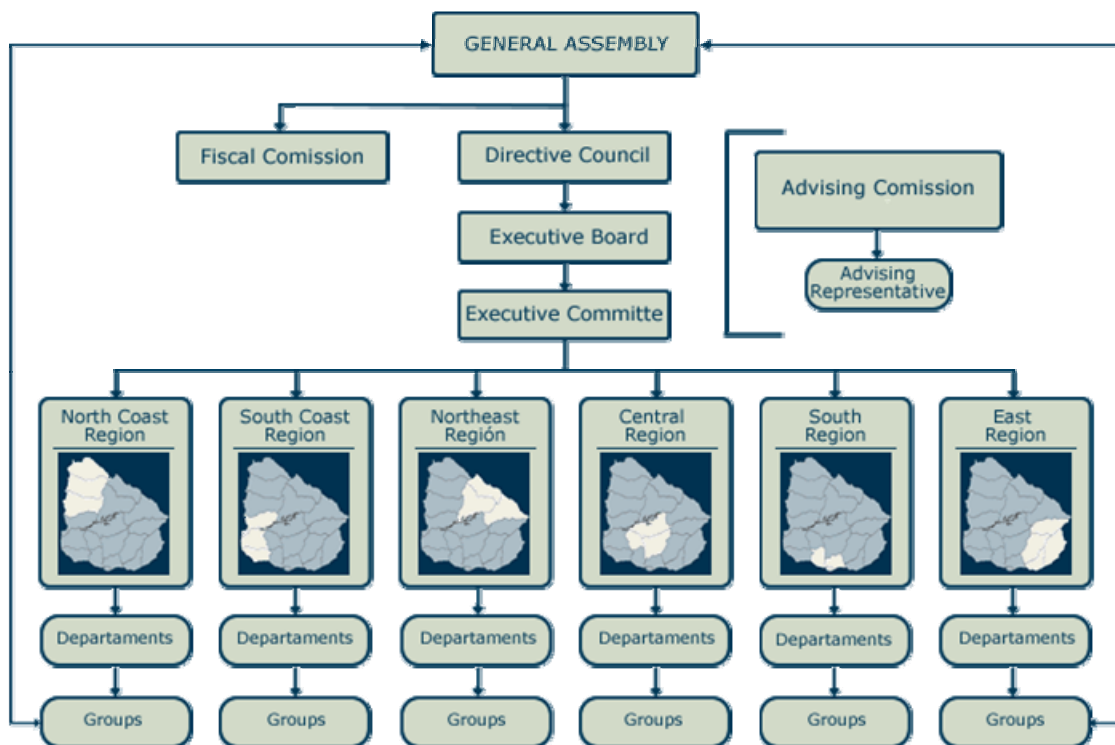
GENERAL ASSEMBLY

Fiscal Comission

Directive Council

Executive Board

Executive Committe

Advising Comission

Advising Representative

North Coast Region

South Coast Region

Northeast Región

Central Region

South Region

East Region

Departaments

Departaments

Departaments

Departaments

Departaments

Departaments

Groups

Groups

Groups

Groups

Groups

Groups